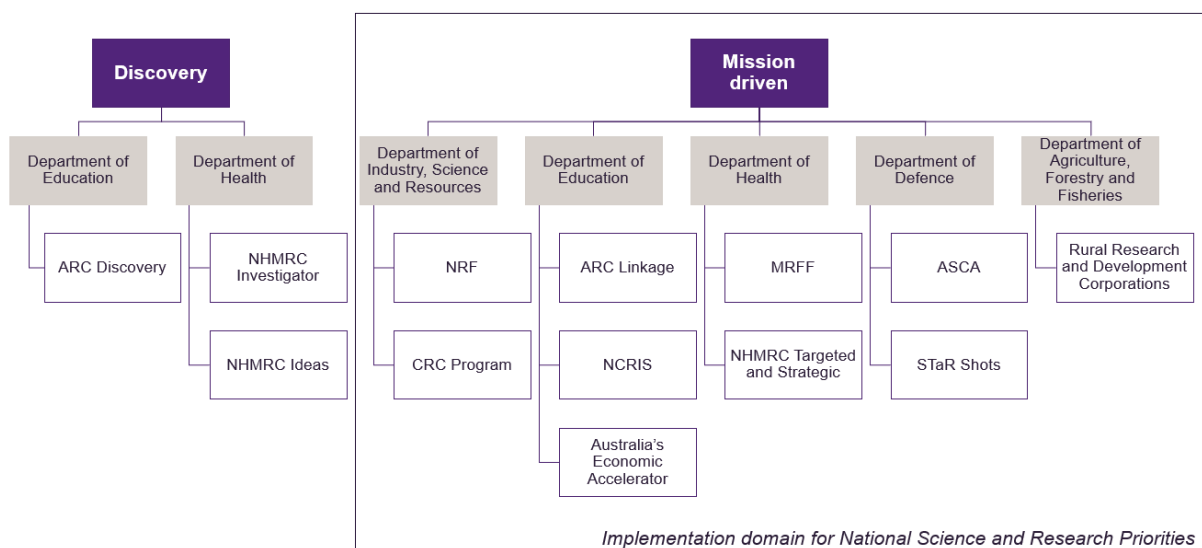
Discovery

Department of Education

ARC Discovery

Department of Health

NHMRC Investigator

NHMRC Ideas

Mission driven

Department of Industry, Science and Resources

NRF

CRC Program

Department of Education

ARC Linkage

NCRIS

Australia's Economic Accelerator

Department of Health

MRFF

NHMRC Targeted and Strategic

Department of Defence

ASCA

STaR Shots

Department of Agriculture, Forestry and Fisheries

Rural Research and Development Corporations

Implementation domain for National Science and Research Priorities